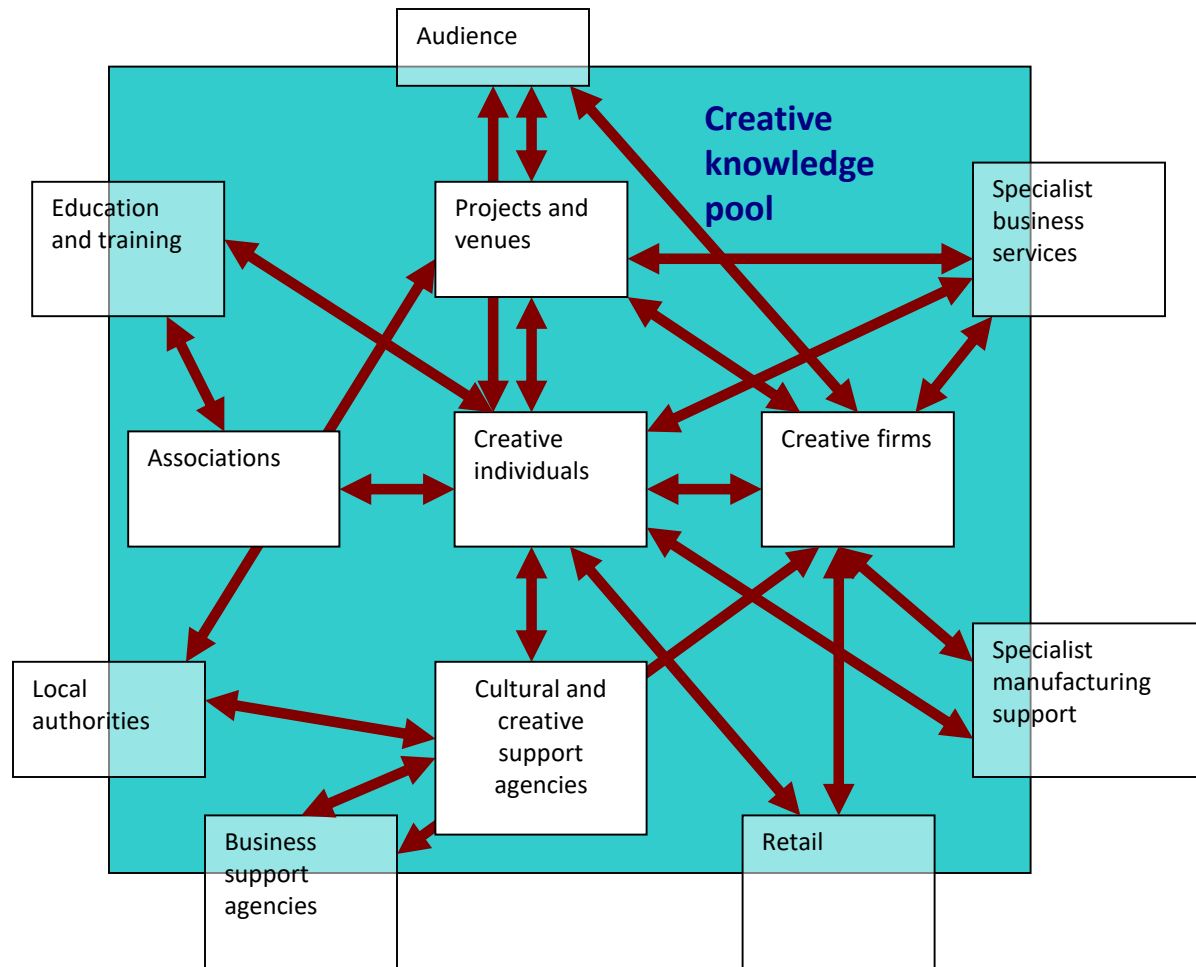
Audience

Creative knowledge pool

Education and training

Projects and venues

Specialist business services

Associations

Creative individuals

Creative firms

Local authorities

Cultural and creative support agencies

Specialist manufacturing support

Business support agencies

Retail